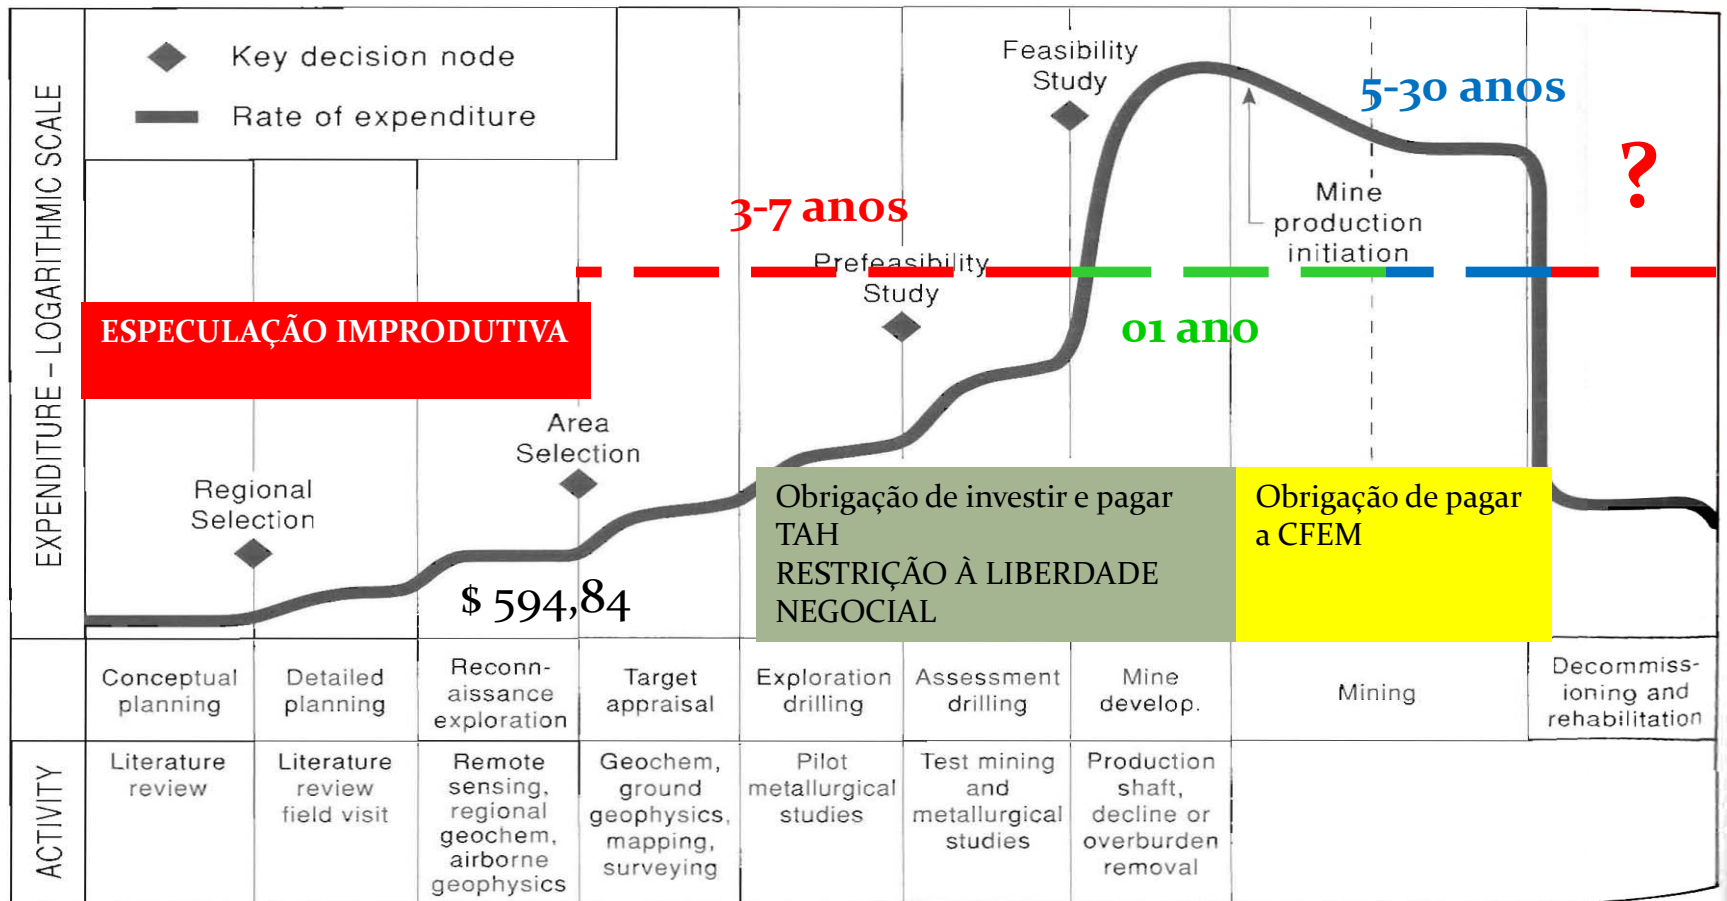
EXPENDITURE – LOGARITHMIC SCALE

Key decision node

Rate of expenditure

Feasibility Study

5-30 anos

?

Mine production initiation

3-7 anos

Prefeasibility Study

ESPECULAÇÃO IMPRODUTIVA

01 ano

Area Selection

Regional Selection

Obrigação de investir e pagar TAH
RESTRIÇÃO À LIBERDADE NEGOCIAL

Obrigação de pagar a CFEM

$ 594,84

| Conceptual planning | Detailed planning | Reconnaissance exploration | Target appraisal | Exploration drilling | Assessment drilling | Mine develop. | Mining | Decommissioning and rehabilitation |
|---|---|---|---|---|---|---|---|---|
| Literature review | Literature review field visit | Remote sensing, regional geochem, airborne geophysics | Geochem, ground geophysics, mapping, surveying | Pilot metallurgical studies | Test mining and metallurgical studies | Production shaft, decline or overburden removal | | |

ACTIVITY